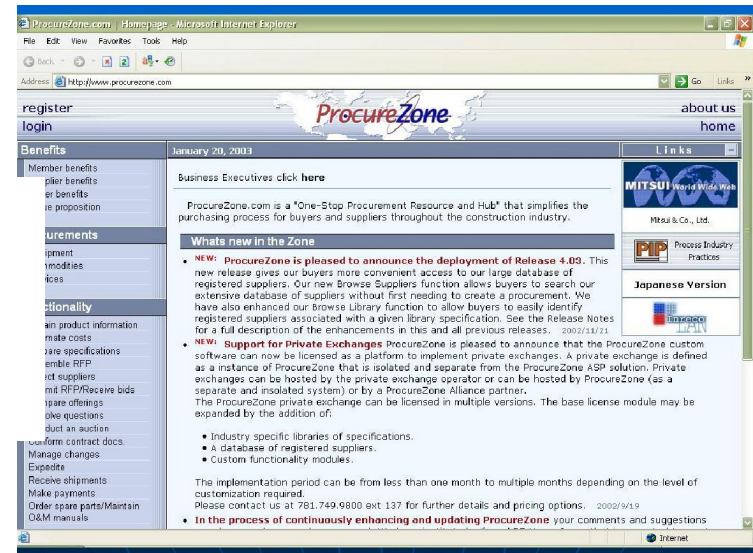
ProcureZone.com | Homepage - Microsoft Internet Explorer

File Edit View Favorites Tools Help

Back

Address http://www.procurezone.com

Go Links

register
login

ProcureZone

about us
home

Benefits

Member benefits
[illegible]plier benefits
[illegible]er benefits
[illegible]e proposition

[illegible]curements

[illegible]ipment
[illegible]modities
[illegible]ices

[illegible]ctionality

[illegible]ain product information
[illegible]mate costs
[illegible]pare specifications
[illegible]emble RFP
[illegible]ect suppliers
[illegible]mit RFP/Receive bids
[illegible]pare offerings
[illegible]olve questions
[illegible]duct an auction
Conform contract docs.
Manage changes
Expedite
Receive shipments
Make payments
Order spare parts/Maintain O&M manuals

January 20, 2003

Business Executives click here

ProcureZone.com is a "One-Stop Procurement Resource and Hub" that simplifies the purchasing process for buyers and suppliers throughout the construction industry.

Whats new in the Zone

• NEW: ProcureZone is pleased to announce the deployment of Release 4.03. This new release gives our buyers more convenient access to our large database of registered suppliers. Our new Browse Suppliers function allows buyers to search our extensive database of suppliers without first needing to create a procurement. We have also enhanced our Browse Library function to allow buyers to easily identify registered suppliers associated with a given library specification. See the Release Notes for a full description of the enhancements in this and all previous releases. 2002/11/21

• NEW: Support for Private Exchanges ProcureZone is pleased to announce that the ProcureZone custom software can now be licensed as a platform to implement private exchanges. A private exchange is defined as a instance of ProcureZone that is isolated and separate from the ProcureZone ASP solution. Private exchanges can be hosted by the private exchange operator or can be hosted by ProcureZone (as a separate and insolated system) or by a ProcureZone Alliance partner.
The ProcureZone private exchange can be licensed in multiple versions. The base license module may be expanded by the addition of:

• Industry specific libraries of specifications.
• A database of registered suppliers.
• Custom functionality modules.

The implementation period can be from less than one month to multiple months depending on the level of customization required.
Please contact us at 781.749.9800 ext 137 for further details and pricing options. 2002/9/19

• In the process of continuously enhancing and updating ProcureZone your comments and suggestions

Links

MITSUI World Wide Web
Mitsui & Co., Ltd.

PIP Process Industry Practices

Japanese Version

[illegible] LAN

Internet